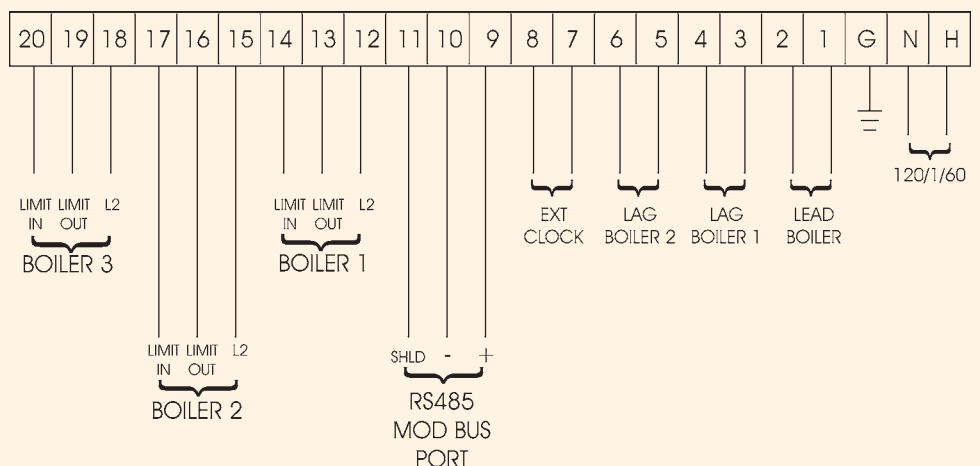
| 20 | 19 | 18 | 17 | 16 | 15 | 14 | 13 | 12 | 11 | 10 | 9 | 8 | 7 | 6 | 5 | 4 | 3 | 2 | 1 | G | N | H |
|---|---|---|---|---|---|---|---|---|---|---|---|---|---|---|---|---|---|---|---|---|---|---|

LIMIT IN LIMIT OUT L2
BOILER 3

LIMIT IN LIMIT OUT L2
BOILER 2

LIMIT IN LIMIT OUT L2
BOILER 1

SHLD - +
RS485 MOD BUS PORT

EXT CLOCK

LAG BOILER 2

LAG BOILER 1

LEAD BOILER

120/1/60